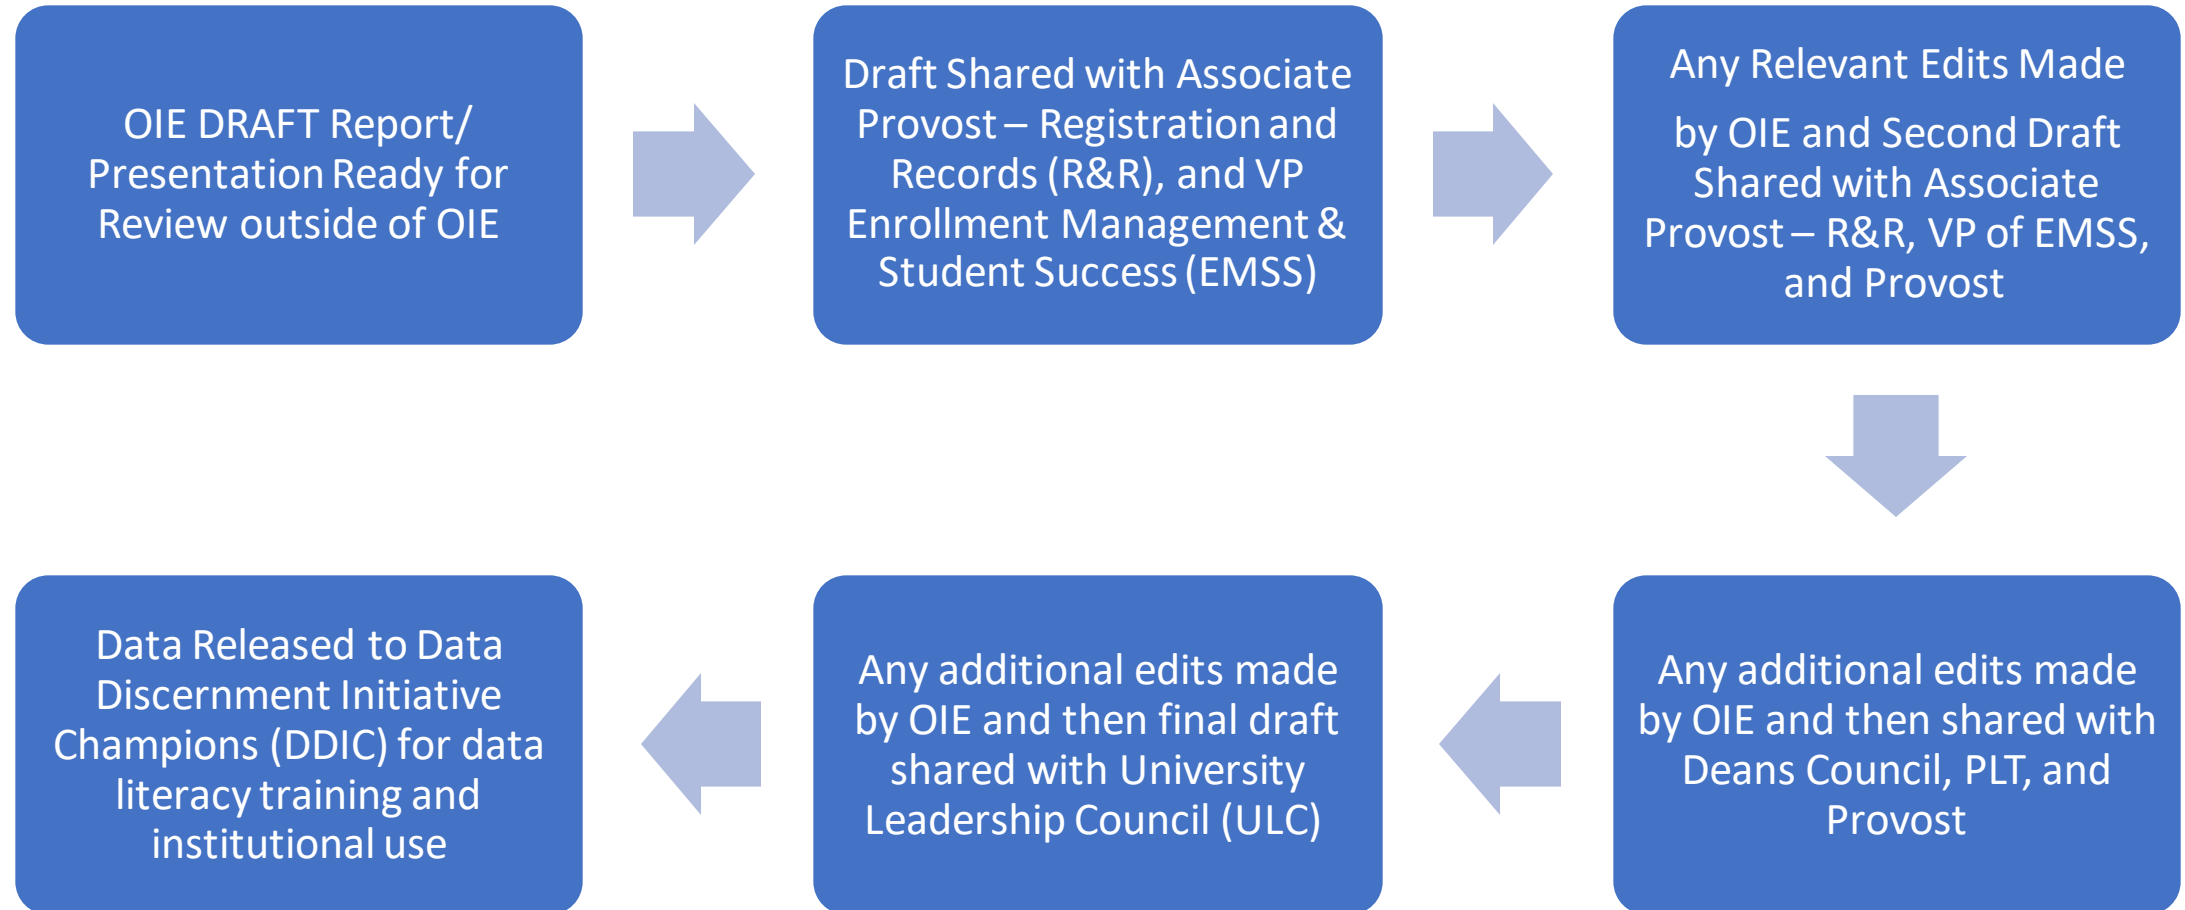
OIE DRAFT Report/ Presentation Ready for Review outside of OIE

Draft Shared with Associate Provost – Registration and Records (R&R), and VP Enrollment Management & Student Success (EMSS)

Any Relevant Edits Made

by OIE and Second Draft Shared with Associate Provost – R&R, VP of EMSS, and Provost

Any additional edits made by OIE and then shared with Deans Council, PLT, and Provost

Any additional edits made by OIE and then final draft shared with University Leadership Council (ULC)

Data Released to Data Discernment Initiative Champions (DDIC) for data literacy training and institutional use